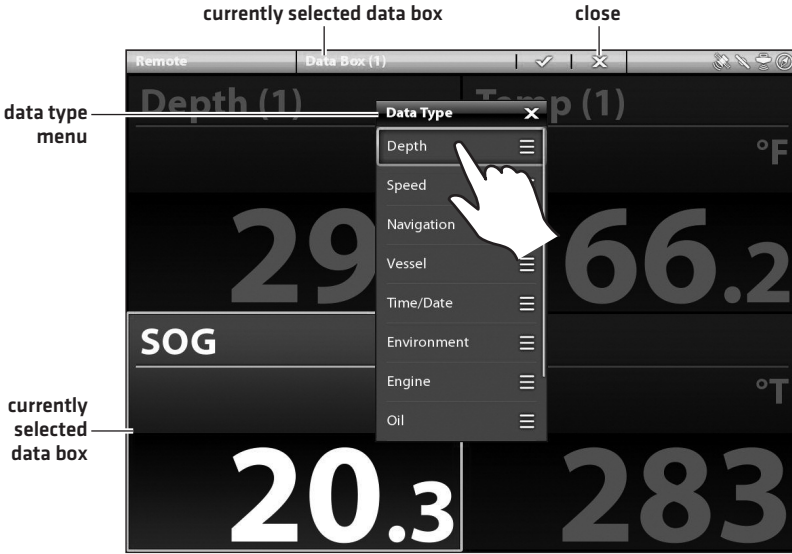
currently selected data box

close

Remote | Data Box (1)

data type menu

Depth (1)

Temp (1)

Data Type

Depth

Speed

Navigation

Vessel

Time/Date

Environment

Engine

Oil

°F

29

66.2

SOG

currently selected data box

°T

20.3

283